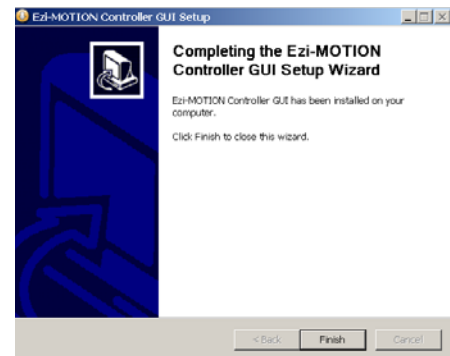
Ezi-MOTION Controller GUI Setup

Completing the Ezi-MOTION Controller GUI Setup Wizard

Ezi-MOTION Controller GUI has been installed on your computer.

Click Finish to close this wizard.

< Back
Finish
Cancel